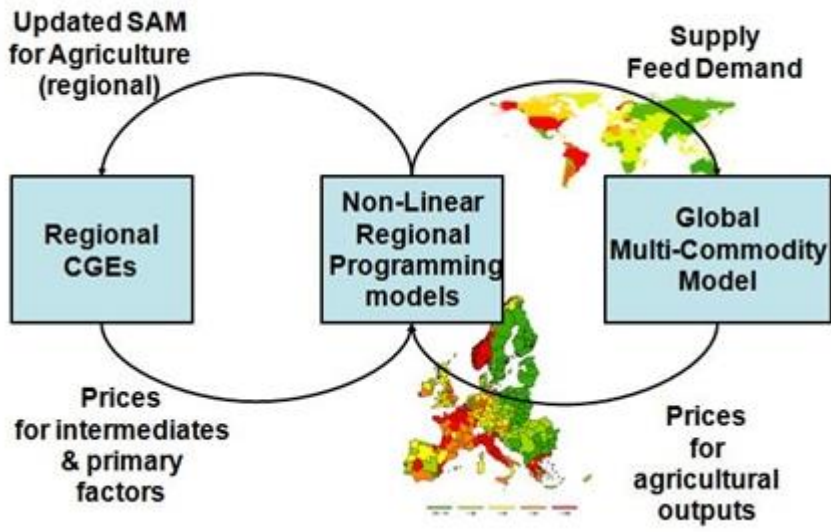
Updated SAM for Agriculture (regional)

Supply Feed Demand

Regional CGEs

Non-Linear Regional Programming models

Global Multi-Commodity Model

Prices for intermediates & primary factors

Prices for agricultural outputs